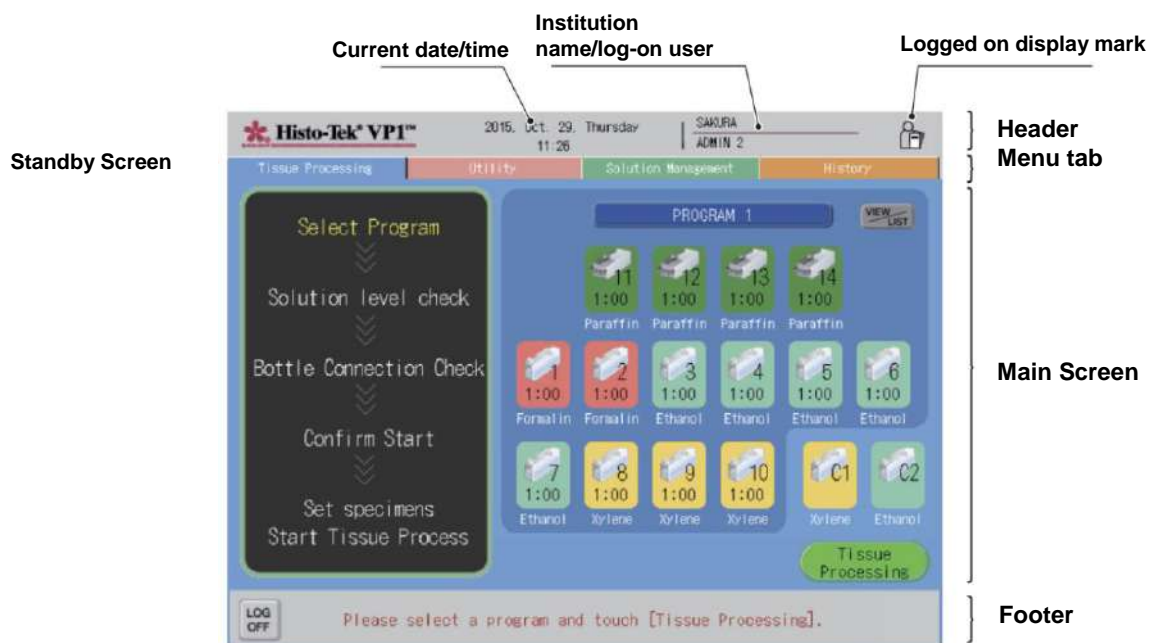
Institution name/log-on user

Current date/time

Logged on display mark

Standby Screen

Histo-Tek® VP1™

2015. Oct. 29. Thursday 11:26

SAKURA
ADMIN 2

Header

Menu tab

Tissue Processing | Utility | Solution Management | History

Select Program

Solution level check

Bottle Connection Check

Confirm Start

Set specimens
Start Tissue Process

PROGRAM 1

VIEW LIST

11 1:00 Paraffin
12 1:00 Paraffin
13 1:00 Paraffin
14 1:00 Paraffin

1 1:00 Formalin
2 1:00 Formalin
3 1:00 Ethanol
4 1:00 Ethanol
5 1:00 Ethanol
6 1:00 Ethanol

7 1:00 Ethanol
8 1:00 Xylene
9 1:00 Xylene
10 1:00 Xylene

C1 Xylene
C2 Ethanol

Tissue Processing

Main Screen

LOG OFF

Please select a program and touch [Tissue Processing].

Footer